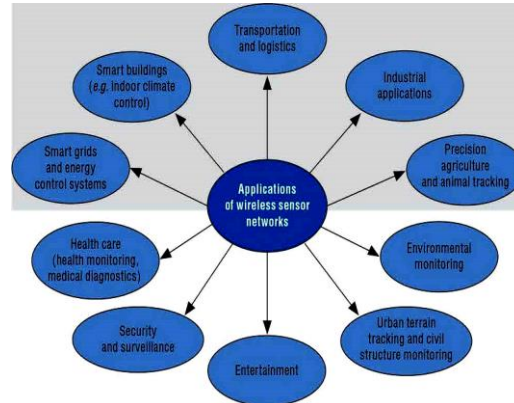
Applications of wireless sensor networks

Transportation and logistics

Industrial applications

Precision agriculture and animal tracking

Environmental monitoring

Urban terrain tracking and civil structure monitoring

Entertainment

Security and surveillance

Health care (health monitoring, medical diagnostics)

Smart grids and energy control systems

Smart buildings (*e.g.* indoor climate control)